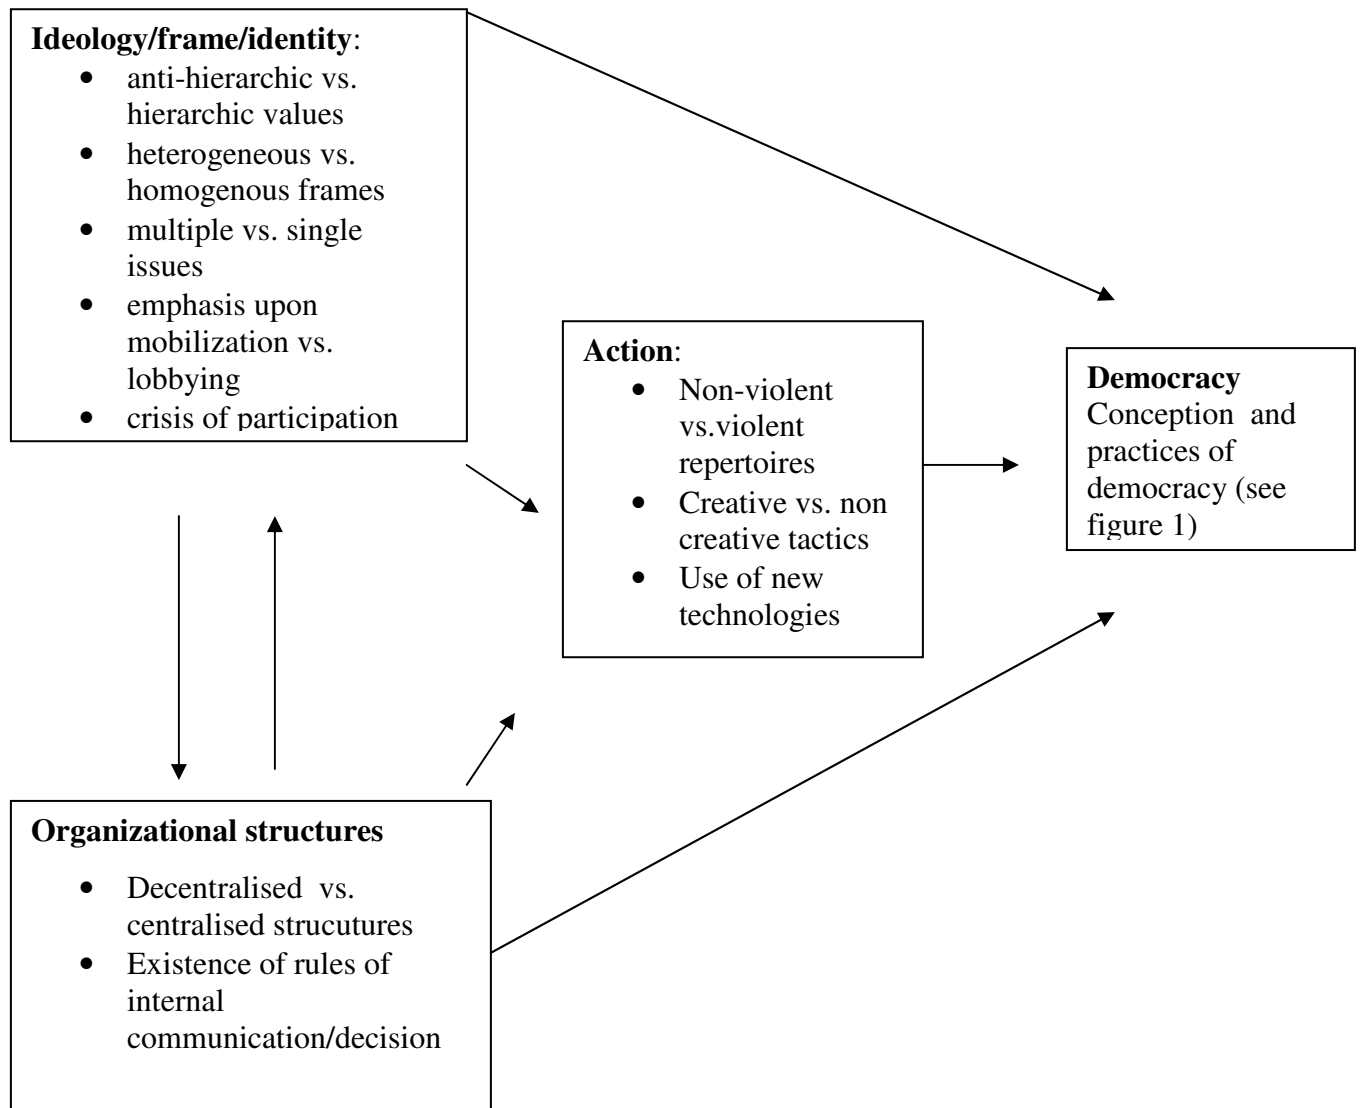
**Ideology/frame/identity**:
- anti-hierarchic vs. hierarchic values
- heterogeneous vs. homogenous frames
- multiple vs. single issues
- emphasis upon mobilization vs. lobbying
- crisis of participation

**Action**:
- Non-violent vs.violent repertoires
- Creative vs. non creative tactics
- Use of new technologies

**Democracy**
Conception and practices of democracy (see figure 1)

**Organizational structures**
- Decentralised vs. centralised strucutures
- Existence of rules of internal communication/decision